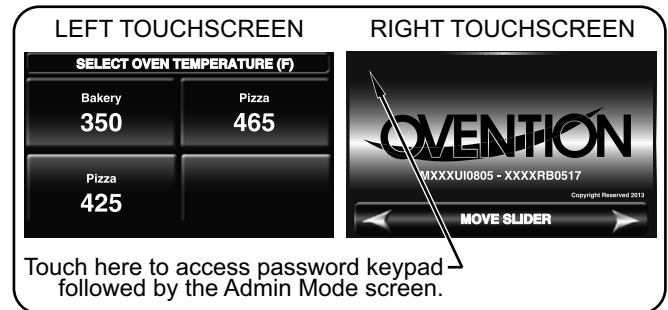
LEFT TOUCHSCREEN

SELECT OVEN TEMPERATURE (F)

Bakery
350

Pizza
465

Pizza
425

RIGHT TOUCHSCREEN

OVENTION

MXXXUI0805 - XXXXRB0517

Copyright Reserved 2013

MOVE SLIDER

Touch here to access password keypad followed by the Admin Mode screen.